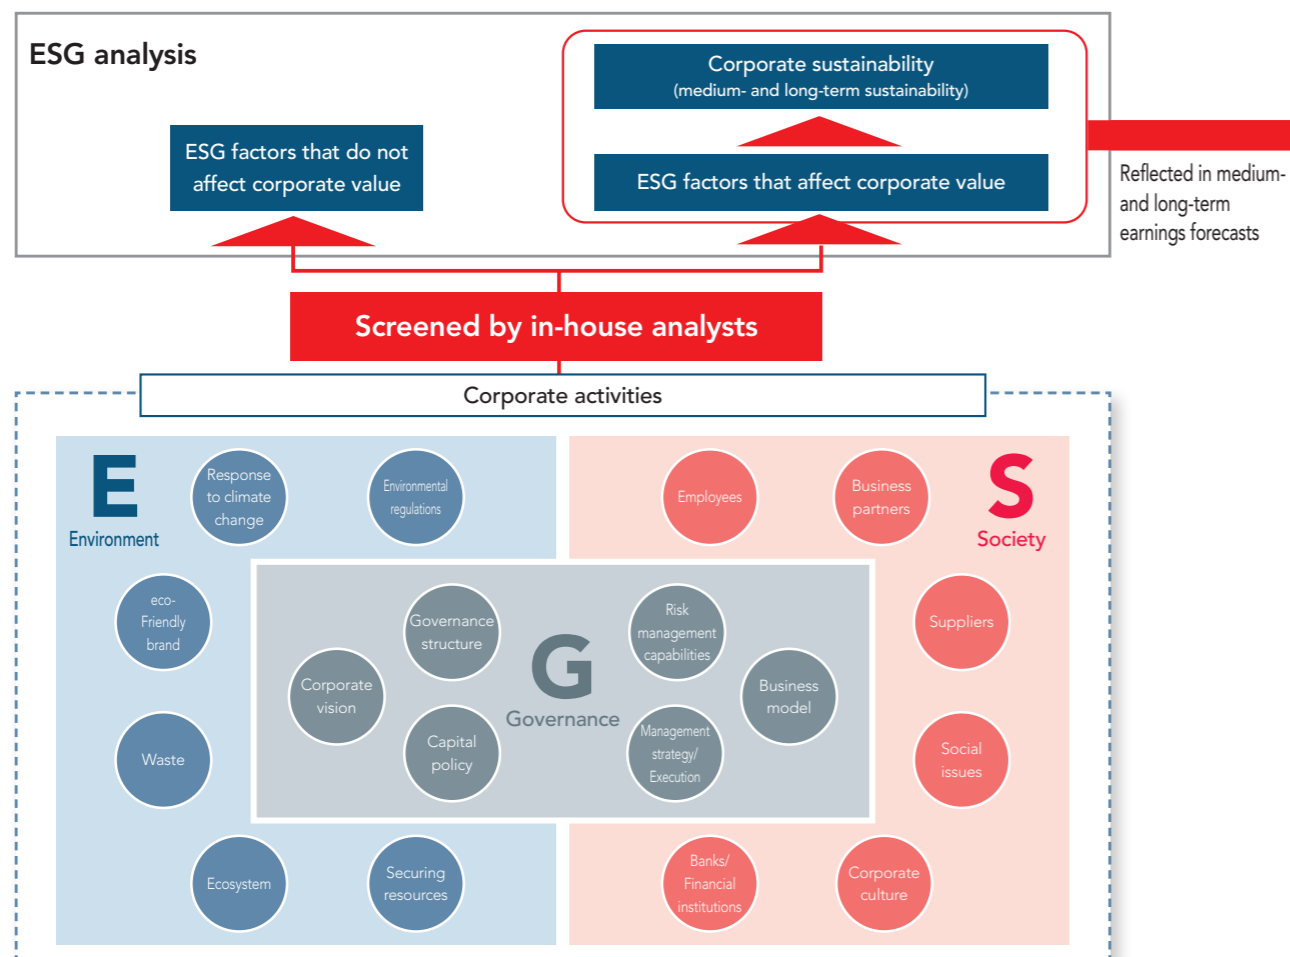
ESG analysis

Corporate sustainability
(medium- and long-term sustainability)

ESG factors that do not affect corporate value

ESG factors that affect corporate value

Reflected in medium- and long-term earnings forecasts

Screened by in-house analysts

Corporate activities

E
Environment

Response to climate change

Environmental regulations

eco-Friendly brand

Waste

Ecosystem

Securing resources

S
Society

Employees

Business partners

Suppliers

Social issues

Banks/ Financial institutions

Corporate culture

G
Governance

Governance structure

Risk management capabilities

Corporate vision

Business model

Capital policy

Management strategy/ Execution